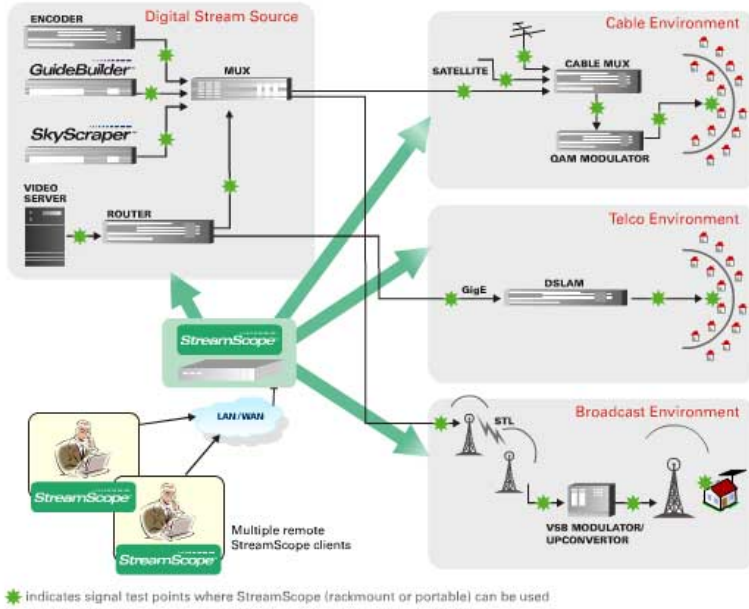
ENCODER

Digital Stream Source

GuideBuilder

MUX

SkyScraper

VIDEO SERVER

ROUTER

Cable Environment

SATELLITE

CABLE MUX

QAM MODULATOR

Telco Environment

GigE

DSLAM

StreamScope

LAN/WAN

Broadcast Environment

STL

StreamScope

StreamScope

Multiple remote StreamScope clients

VSB MODULATOR/ UPCONVERTOR

indicates signal test points where StreamScope (rackmount or portable) can be used